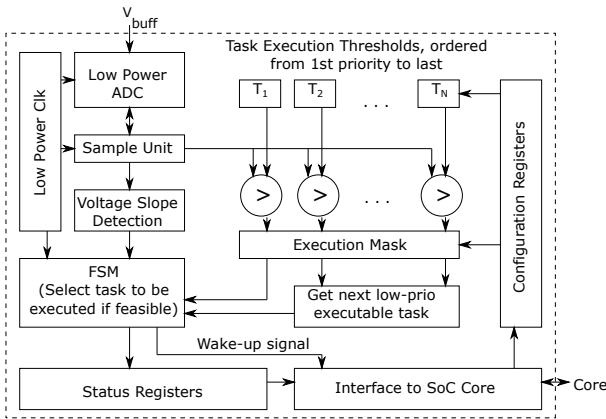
$V_{buff}$

Task Execution Thresholds, ordered from 1st priority to last

Low Power Clk

Low Power ADC

Sample Unit

Voltage Slope Detection

$T_1$ $T_2$ . . . $T_N$

> > . . . >

Execution Mask

Configuration Registers

FSM (Select task to be executed if feasible)

Get next low-prio executable task

Wake-up signal

Status Registers

Interface to SoC Core

Core